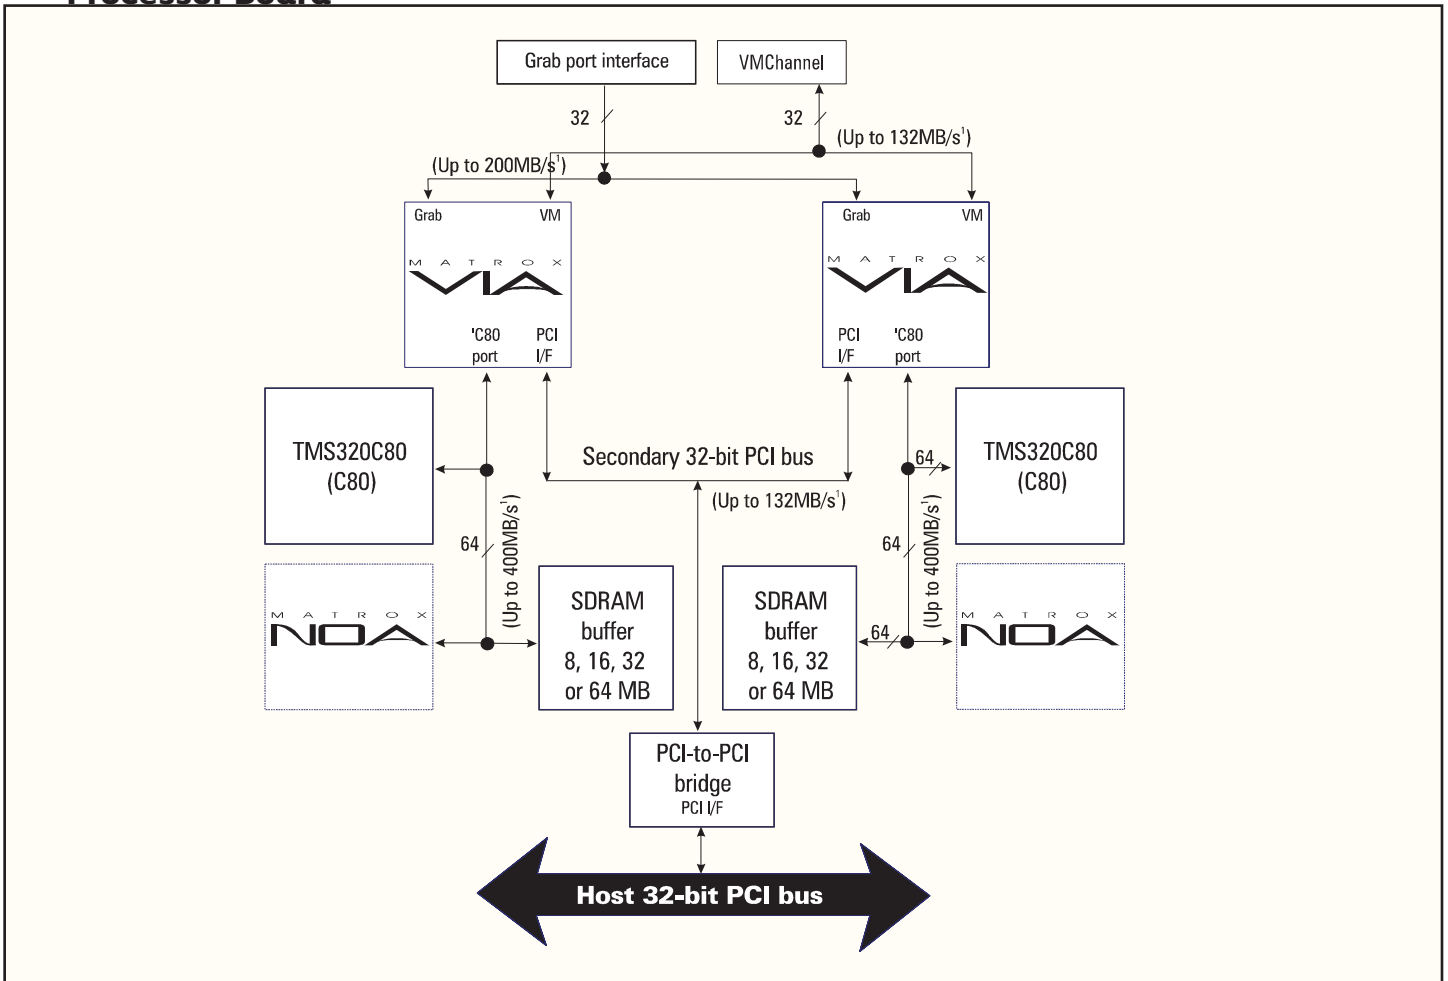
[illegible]

Grab port interface

VMChannel

32

32

(Up to 132MB/s$^1$)

(Up to 200MB/s$^1$)

Grab

VM

MATROX

VIA

'C80 port

PCI I/F

Grab

VM

MATROX

VIA

PCI I/F

'C80 port

TMS320C80 (C80)

Secondary 32-bit PCI bus

(Up to 132MB/s$^1$)

64

TMS320C80 (C80)

64

(Up to 400MB/s$^1$)

64

(Up to 400MB/s$^1$)

MATROX

NOA

SDRAM buffer 8, 16, 32 or 64 MB

SDRAM buffer 8, 16, 32 or 64 MB

64

MATROX

NOA

PCI-to-PCI bridge PCI I/F

Host 32-bit PCI bus